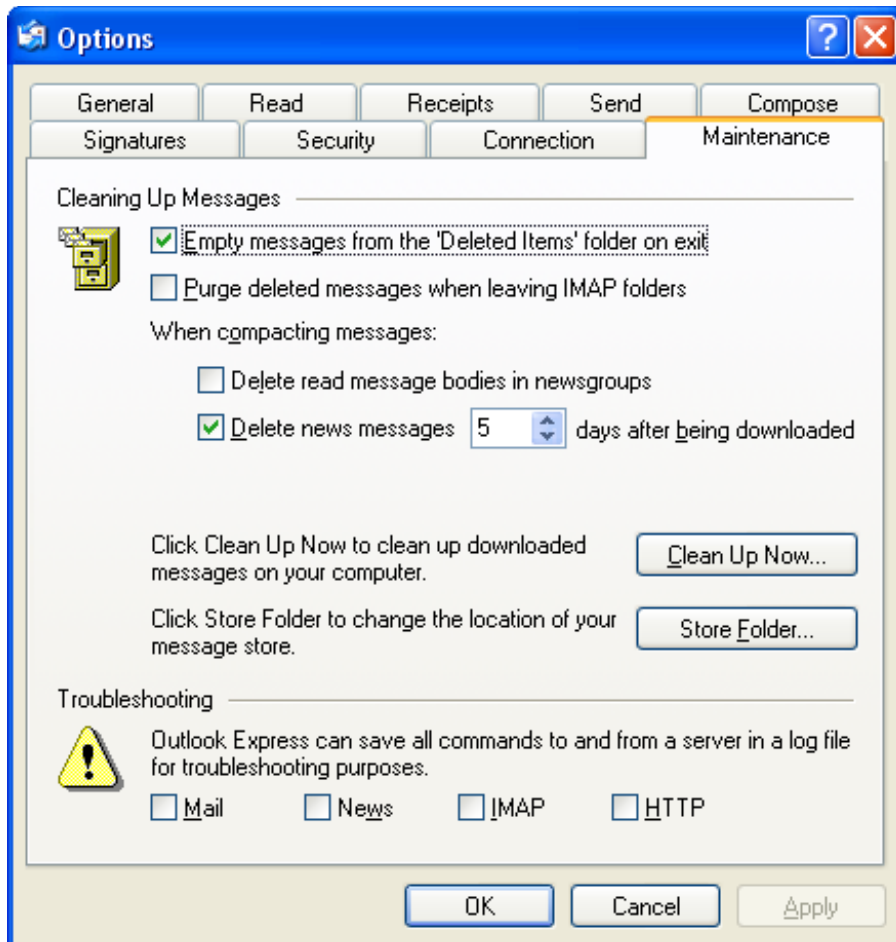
Options

General | Read | Receipts | Send | Compose
Signatures | Security | Connection | Maintenance

Cleaning Up Messages

Empty messages from the 'Deleted Items' folder on exit

Purge deleted messages when leaving IMAP folders

When compacting messages:

Delete read message bodies in newsgroups

Delete news messages 5 days after being downloaded

Click Clean Up Now to clean up downloaded messages on your computer.

Clean Up Now...

Click Store Folder to change the location of your message store.

Store Folder...

Troubleshooting

Outlook Express can save all commands to and from a server in a log file for troubleshooting purposes.

Mail News IMAP HTTP

OK Cancel Apply